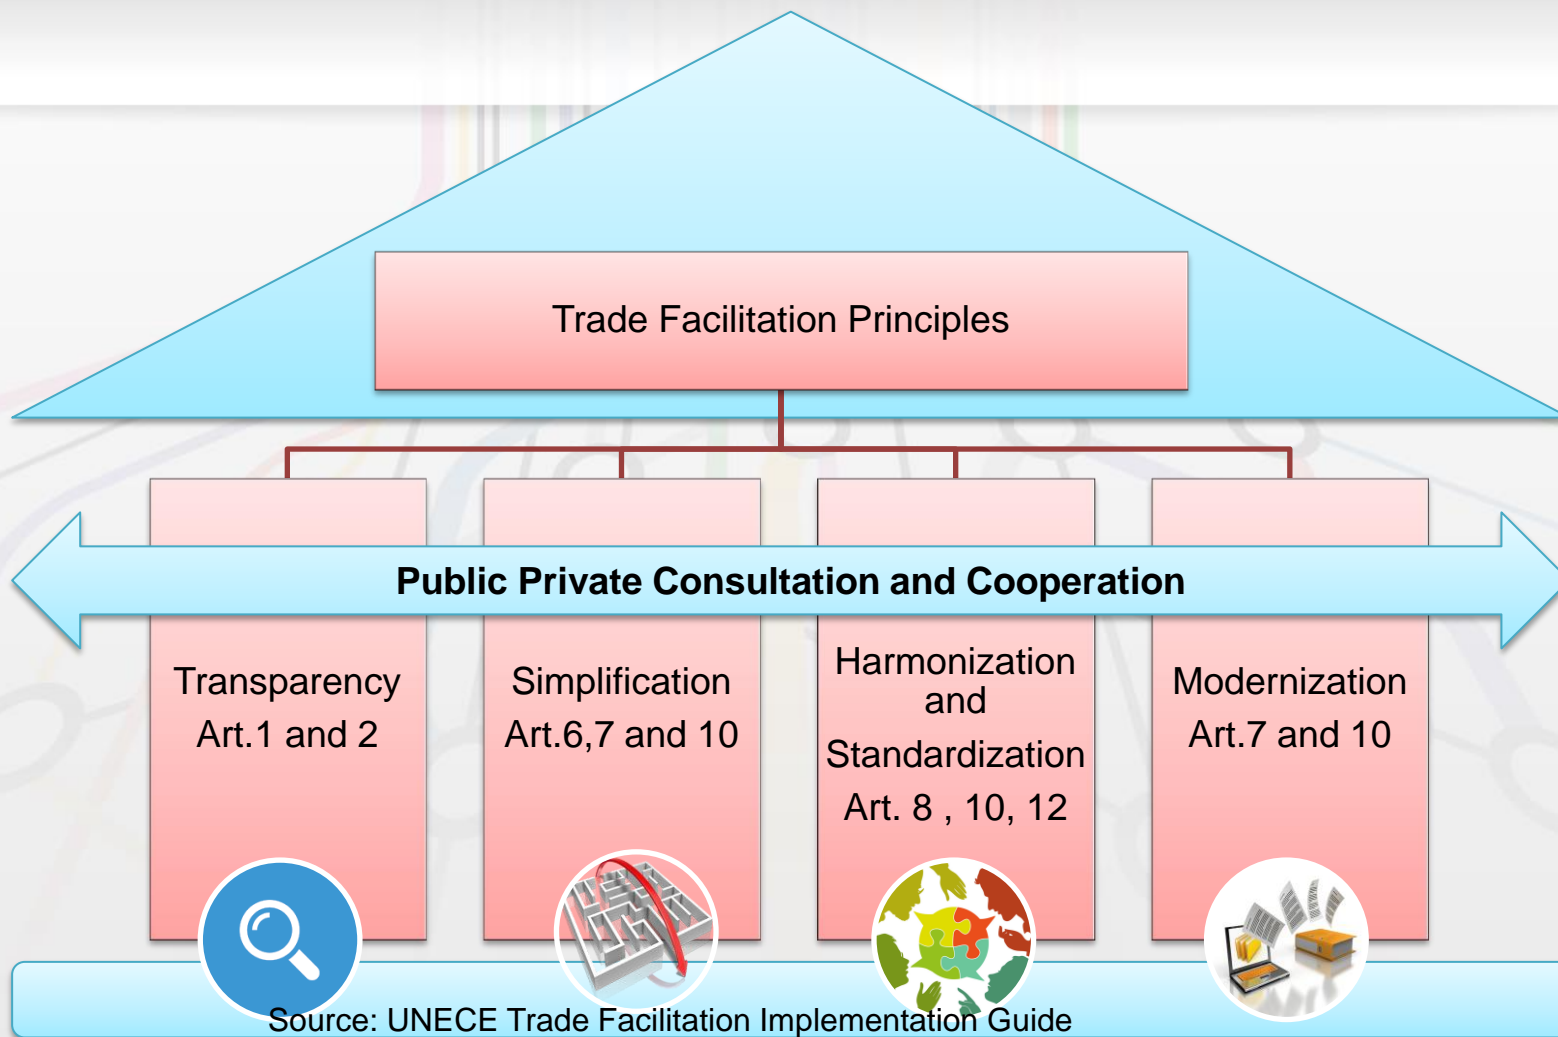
Trade Facilitation Principles

Public Private Consultation and Cooperation

Transparency
Art.1 and 2

Simplification
Art.6,7 and 10

Harmonization and
Standardization
Art. 8 , 10, 12

Modernization
Art.7 and 10

Source: UNECE Trade Facilitation Implementation Guide